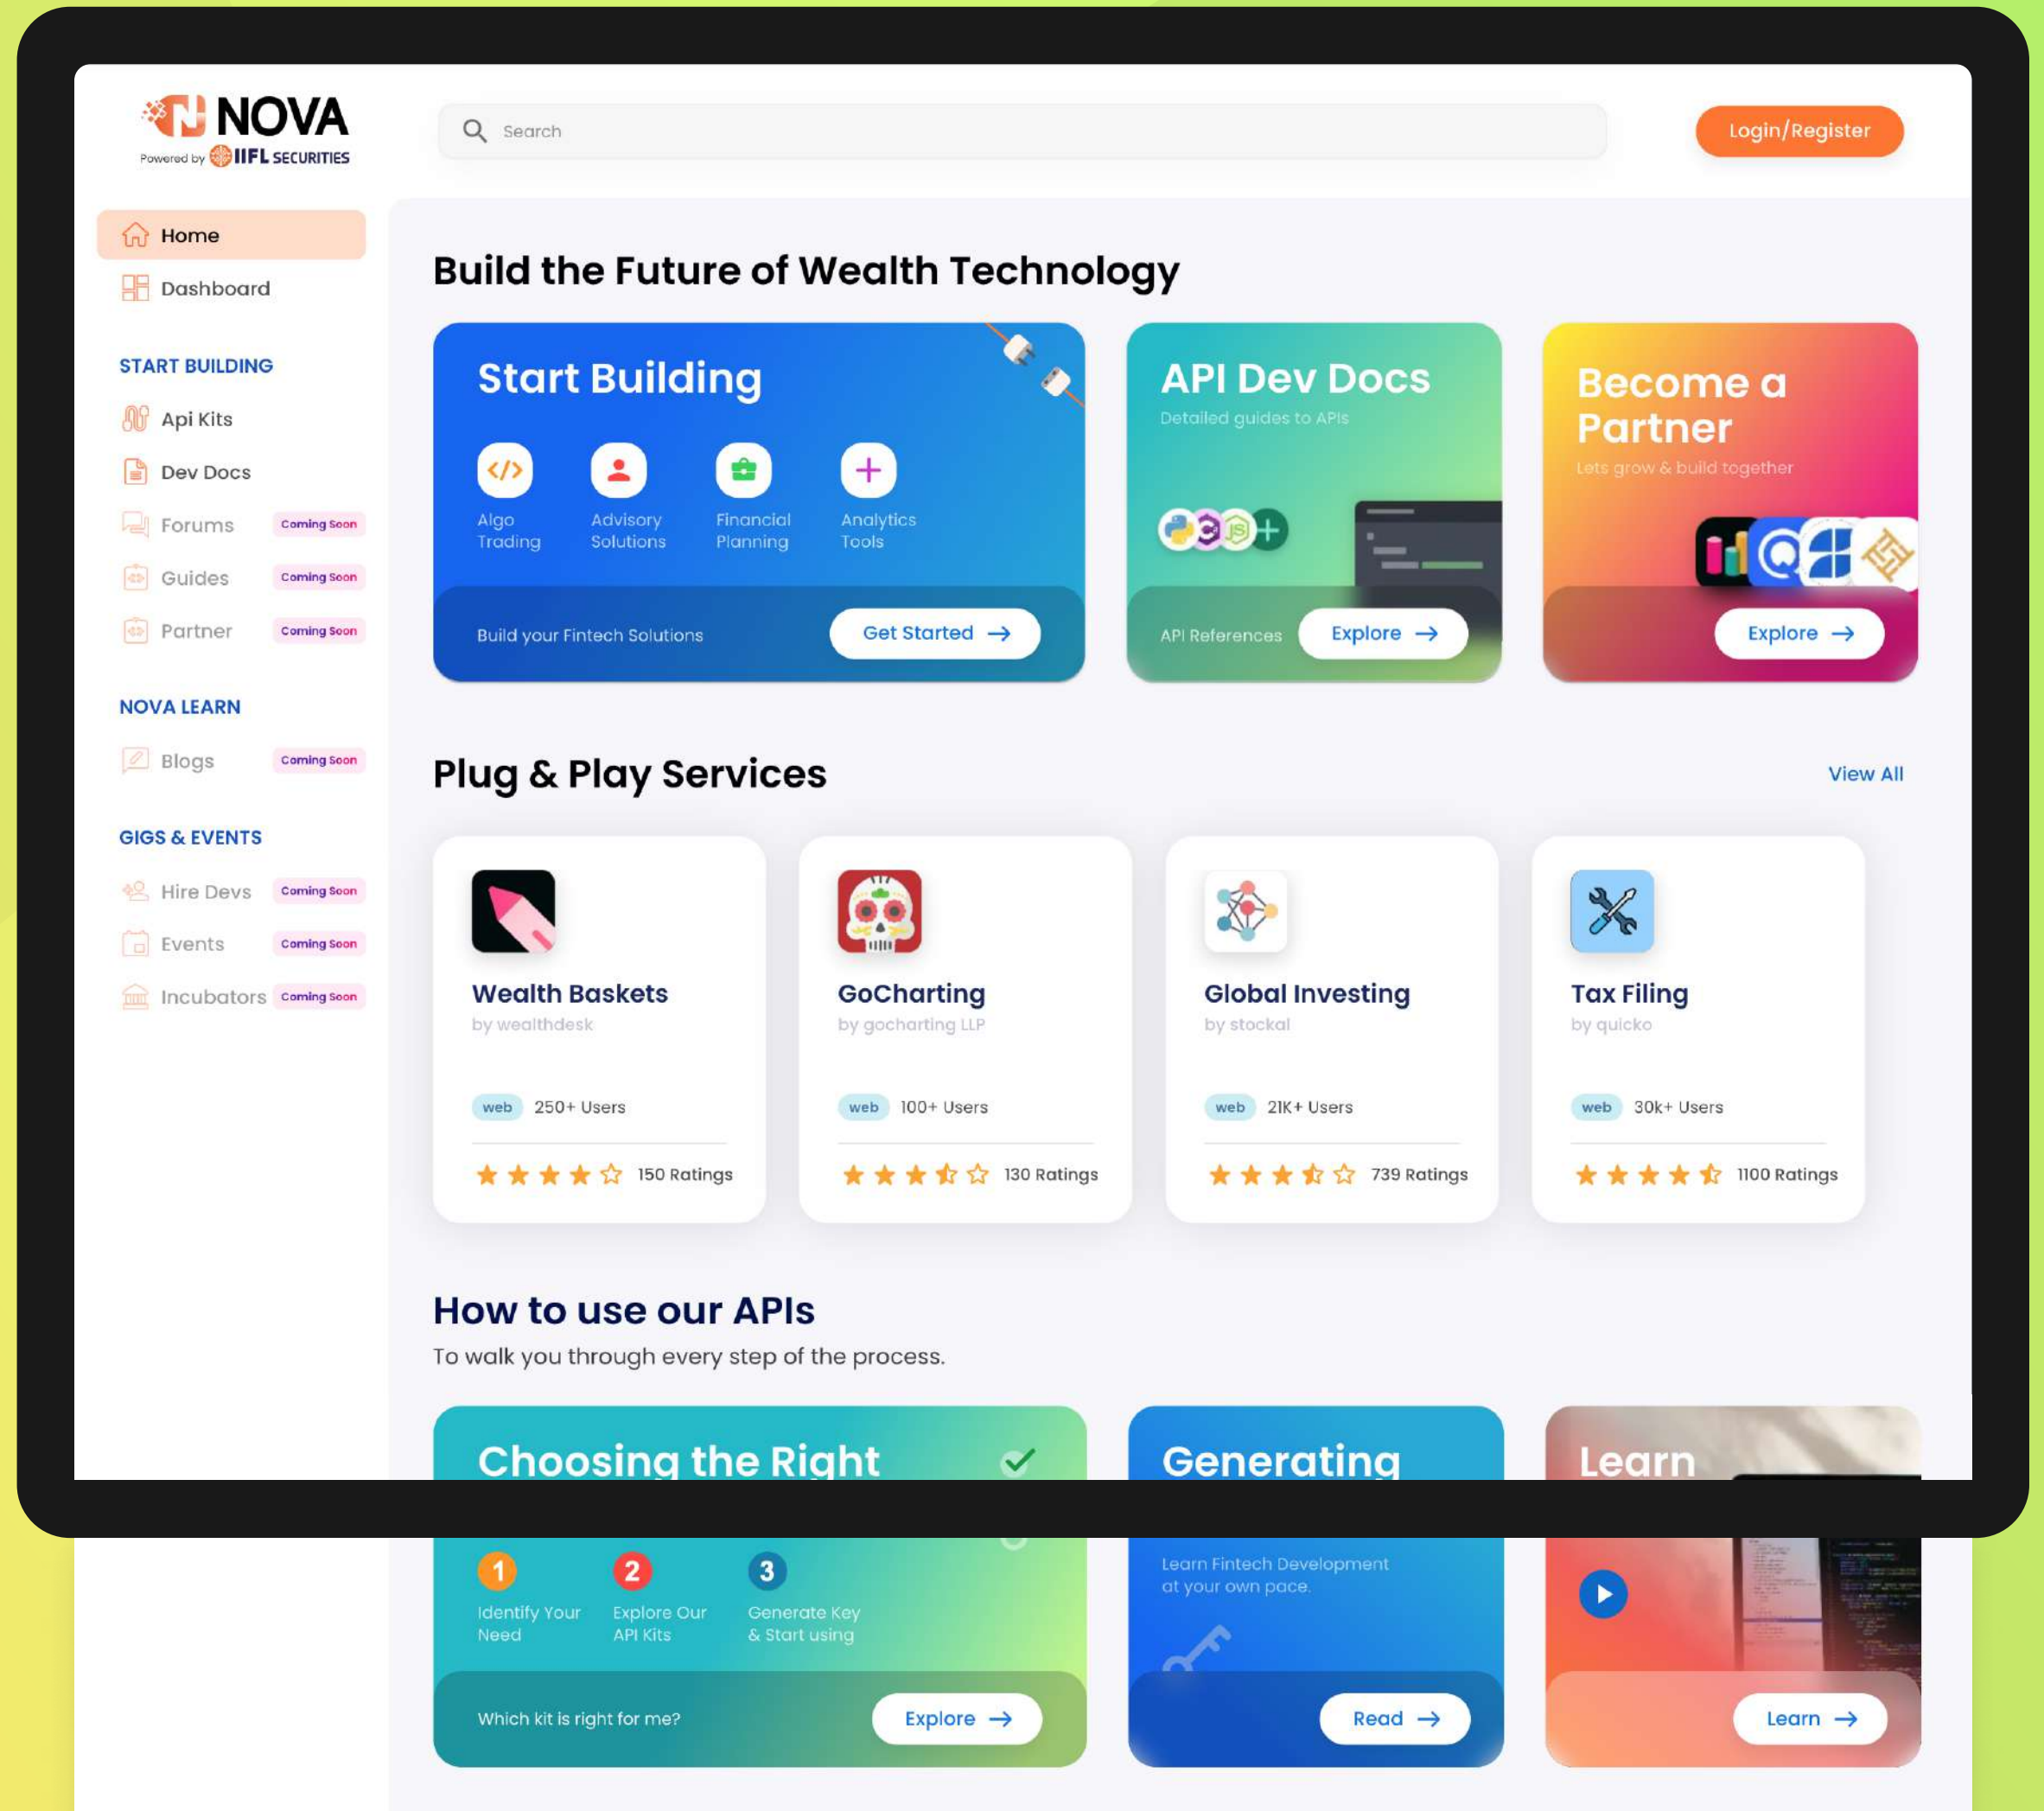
NOVA
Powered by IIFL SECURITIES

Search

Login/Register

Home
Dashboard

START BUILDING
Api Kits
Dev Docs
Forums Coming Soon
Guides Coming Soon
Partner Coming Soon

NOVA LEARN
Blogs Coming Soon

GIGS & EVENTS
Hire Devs Coming Soon
Events Coming Soon
Incubators Coming Soon

Build the Future of Wealth Technology

Start Building
Algo Trading
Advisory Solutions
Financial Planning
Analytics Tools
Build your Fintech Solutions
Get Started →

API Dev Docs
Detailed guides to APIs
API References
Explore →

Become a Partner
Lets grow & build together
Explore →

Plug & Play Services
View All

Wealth Baskets
by wealthdesk
web 250+ Users
150 Ratings

GoCharting
by gocharting LLP
web 100+ Users
130 Ratings

Global Investing
by stockal
web 21K+ Users
739 Ratings

Tax Filing
by quicko
web 30k+ Users
1100 Ratings

How to use our APIs
To walk you through every step of the process.

Choosing the Right
1 Identify Your Need
2 Explore Our API Kits
3 Generate Key & Start using
Which kit is right for me?
Explore →

Generating
Learn Fintech Development at your own pace.
Read →

Learn
Learn →